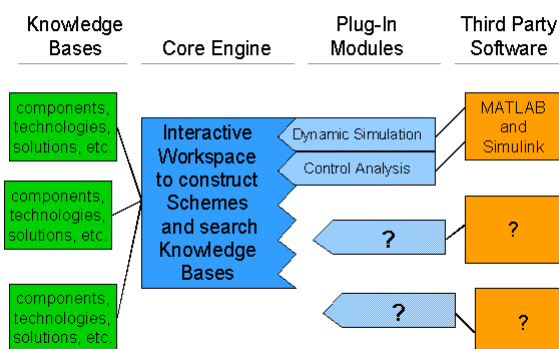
Knowledge Bases

Core Engine

Plug-In Modules

Third Party Software

components, technologies, solutions, etc.

components, technologies, solutions, etc.

components, technologies, solutions, etc.

Interactive Workspace to construct Schemes and search Knowledge Bases

Dynamic Simulation

Control Analysis

?

?

MATLAB and Simulink

?

?